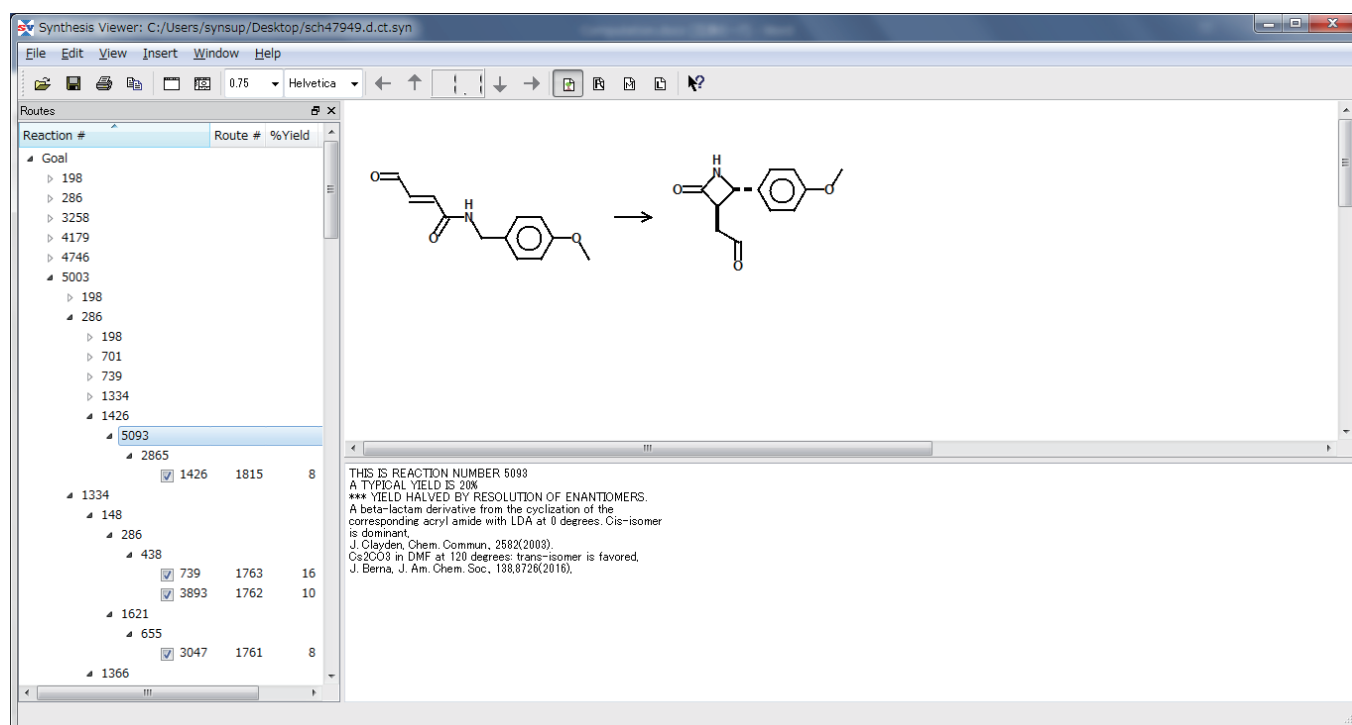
Synthesis Viewer: C:/Users/synsup/Desktop/sch47949.d.ct.syn

File Edit View Insert Window Help

0.75 Helvetica

Routes

| Reaction # | Route # | %Yield |
|---|---|---|
| Goal | | |
| 198 | | |
| 286 | | |
| 3258 | | |
| 4179 | | |
| 4746 | | |
| 5003 | | |
| 198 | | |
| 286 | | |
| 198 | | |
| 701 | | |
| 739 | | |
| 1334 | | |
| 1426 | | |
| 5093 | | |
| 2865 | | |
| 1426 | 1815 | 8 |
| 1334 | | |
| 148 | | |
| 286 | | |
| 438 | | |
| 739 | 1763 | 16 |
| 3893 | 1762 | 10 |
| 1621 | | |
| 655 | | |
| 3047 | 1761 | 8 |
| 1366 | | |

O
H
N
O
O
H
N
O
O
O

THIS IS REACTION NUMBER 5093
A TYPICAL YIELD IS 20%
*** YIELD HALVED BY RESOLUTION OF ENANTIOMERS.
A beta-lactam derivative from the cyclization of the corresponding acryl amide with LDA at 0 degrees. Cis-isomer is dominant,
J. Clayden, Chem. Commun., 2582(2003),
Cs2CO3 in DMF at 120 degrees: trans-isomer is favored,
J. Berna, J. Am. Chem. Soc., 138,8726(2016),